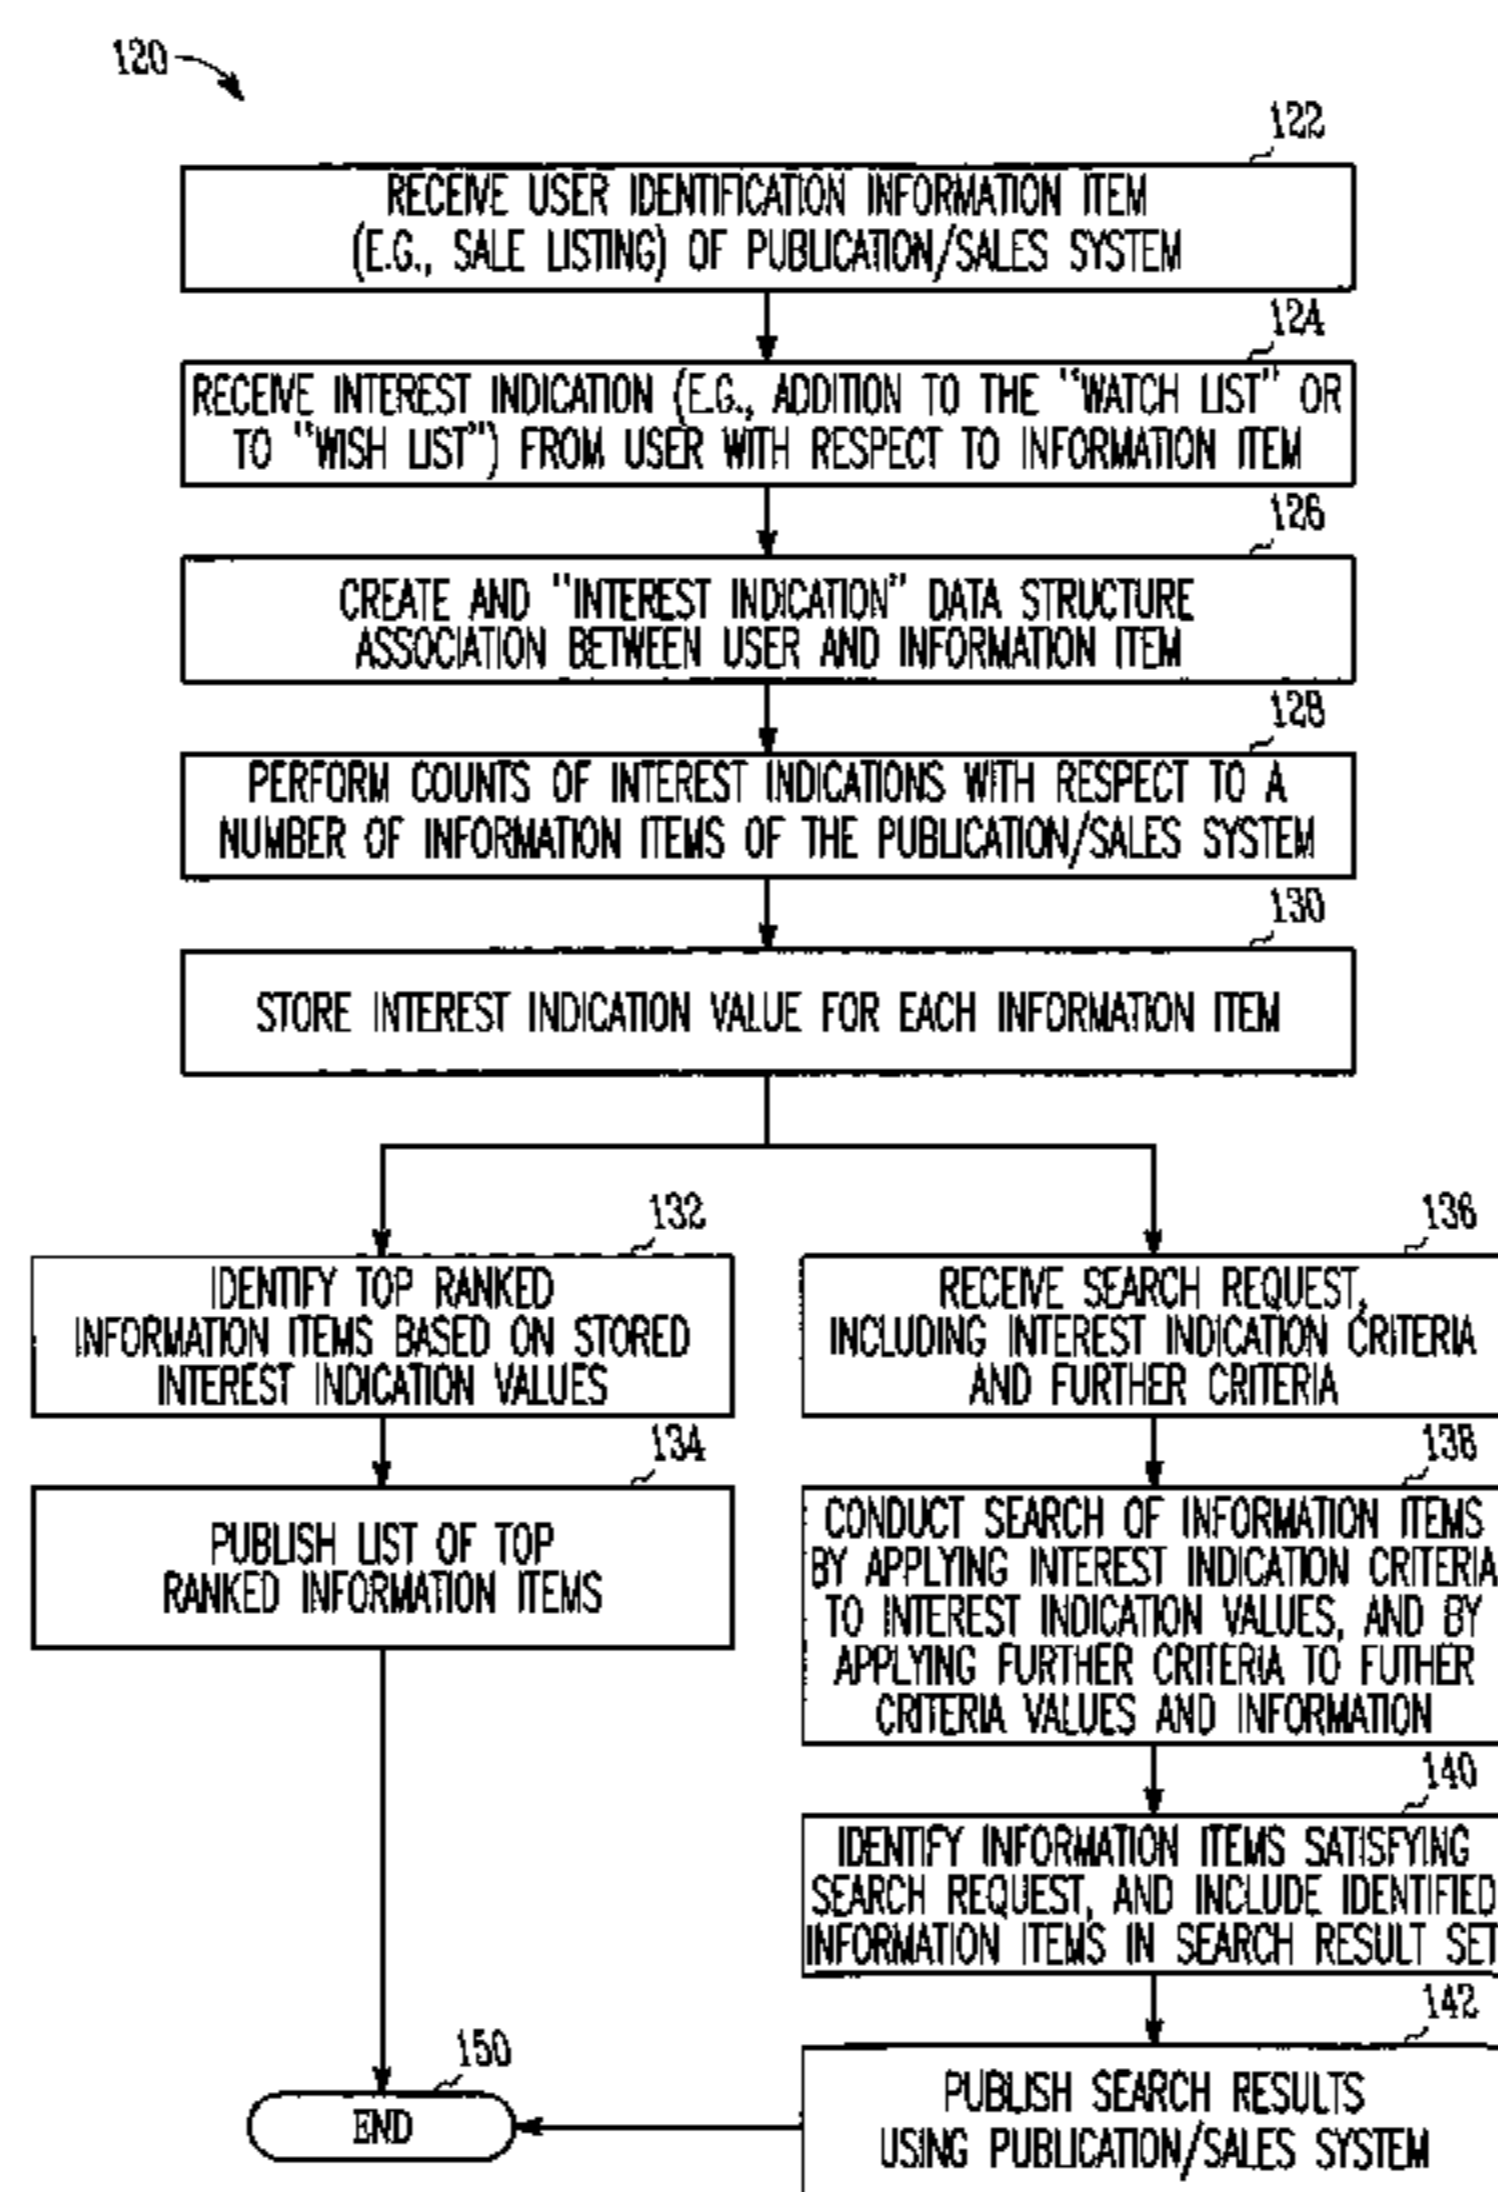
120

122
RECEIVE USER IDENTIFICATION INFORMATION ITEM (E.G., SALE LISTING) OF PUBLICATION/SALES SYSTEM

124
RECEIVE INTEREST INDICATION (E.G., ADDITION TO THE "WATCH LIST" OR TO "WISH LIST") FROM USER WITH RESPECT TO INFORMATION ITEM

126
CREATE AND "INTEREST INDICATION" DATA STRUCTURE ASSOCIATION BETWEEN USER AND INFORMATION ITEM

128
PERFORM COUNTS OF INTEREST INDICATIONS WITH RESPECT TO A NUMBER OF INFORMATION ITEMS OF THE PUBLICATION/SALES SYSTEM

130
STORE INTEREST INDICATION VALUE FOR EACH INFORMATION ITEM

132
IDENTIFY TOP RANKED INFORMATION ITEMS BASED ON STORED INTEREST INDICATION VALUES

134
PUBLISH LIST OF TOP RANKED INFORMATION ITEMS

136
RECEIVE SEARCH REQUEST, INCLUDING INTEREST INDICATION CRITERIA AND FURTHER CRITERIA

138
CONDUCT SEARCH OF INFORMATION ITEMS BY APPLYING INTEREST INDICATION CRITERIA TO INTEREST INDICATION VALUES, AND BY APPLYING FURTHER CRITERIA TO FUTHER CRITERIA VALUES AND INFORMATION

140
IDENTIFY INFORMATION ITEMS SATISFYING SEARCH REQUEST, AND INCLUDE IDENTIFIED INFORMATION ITEMS IN SEARCH RESULT SET

142
PUBLISH SEARCH RESULTS USING PUBLICATION/SALES SYSTEM

150
END